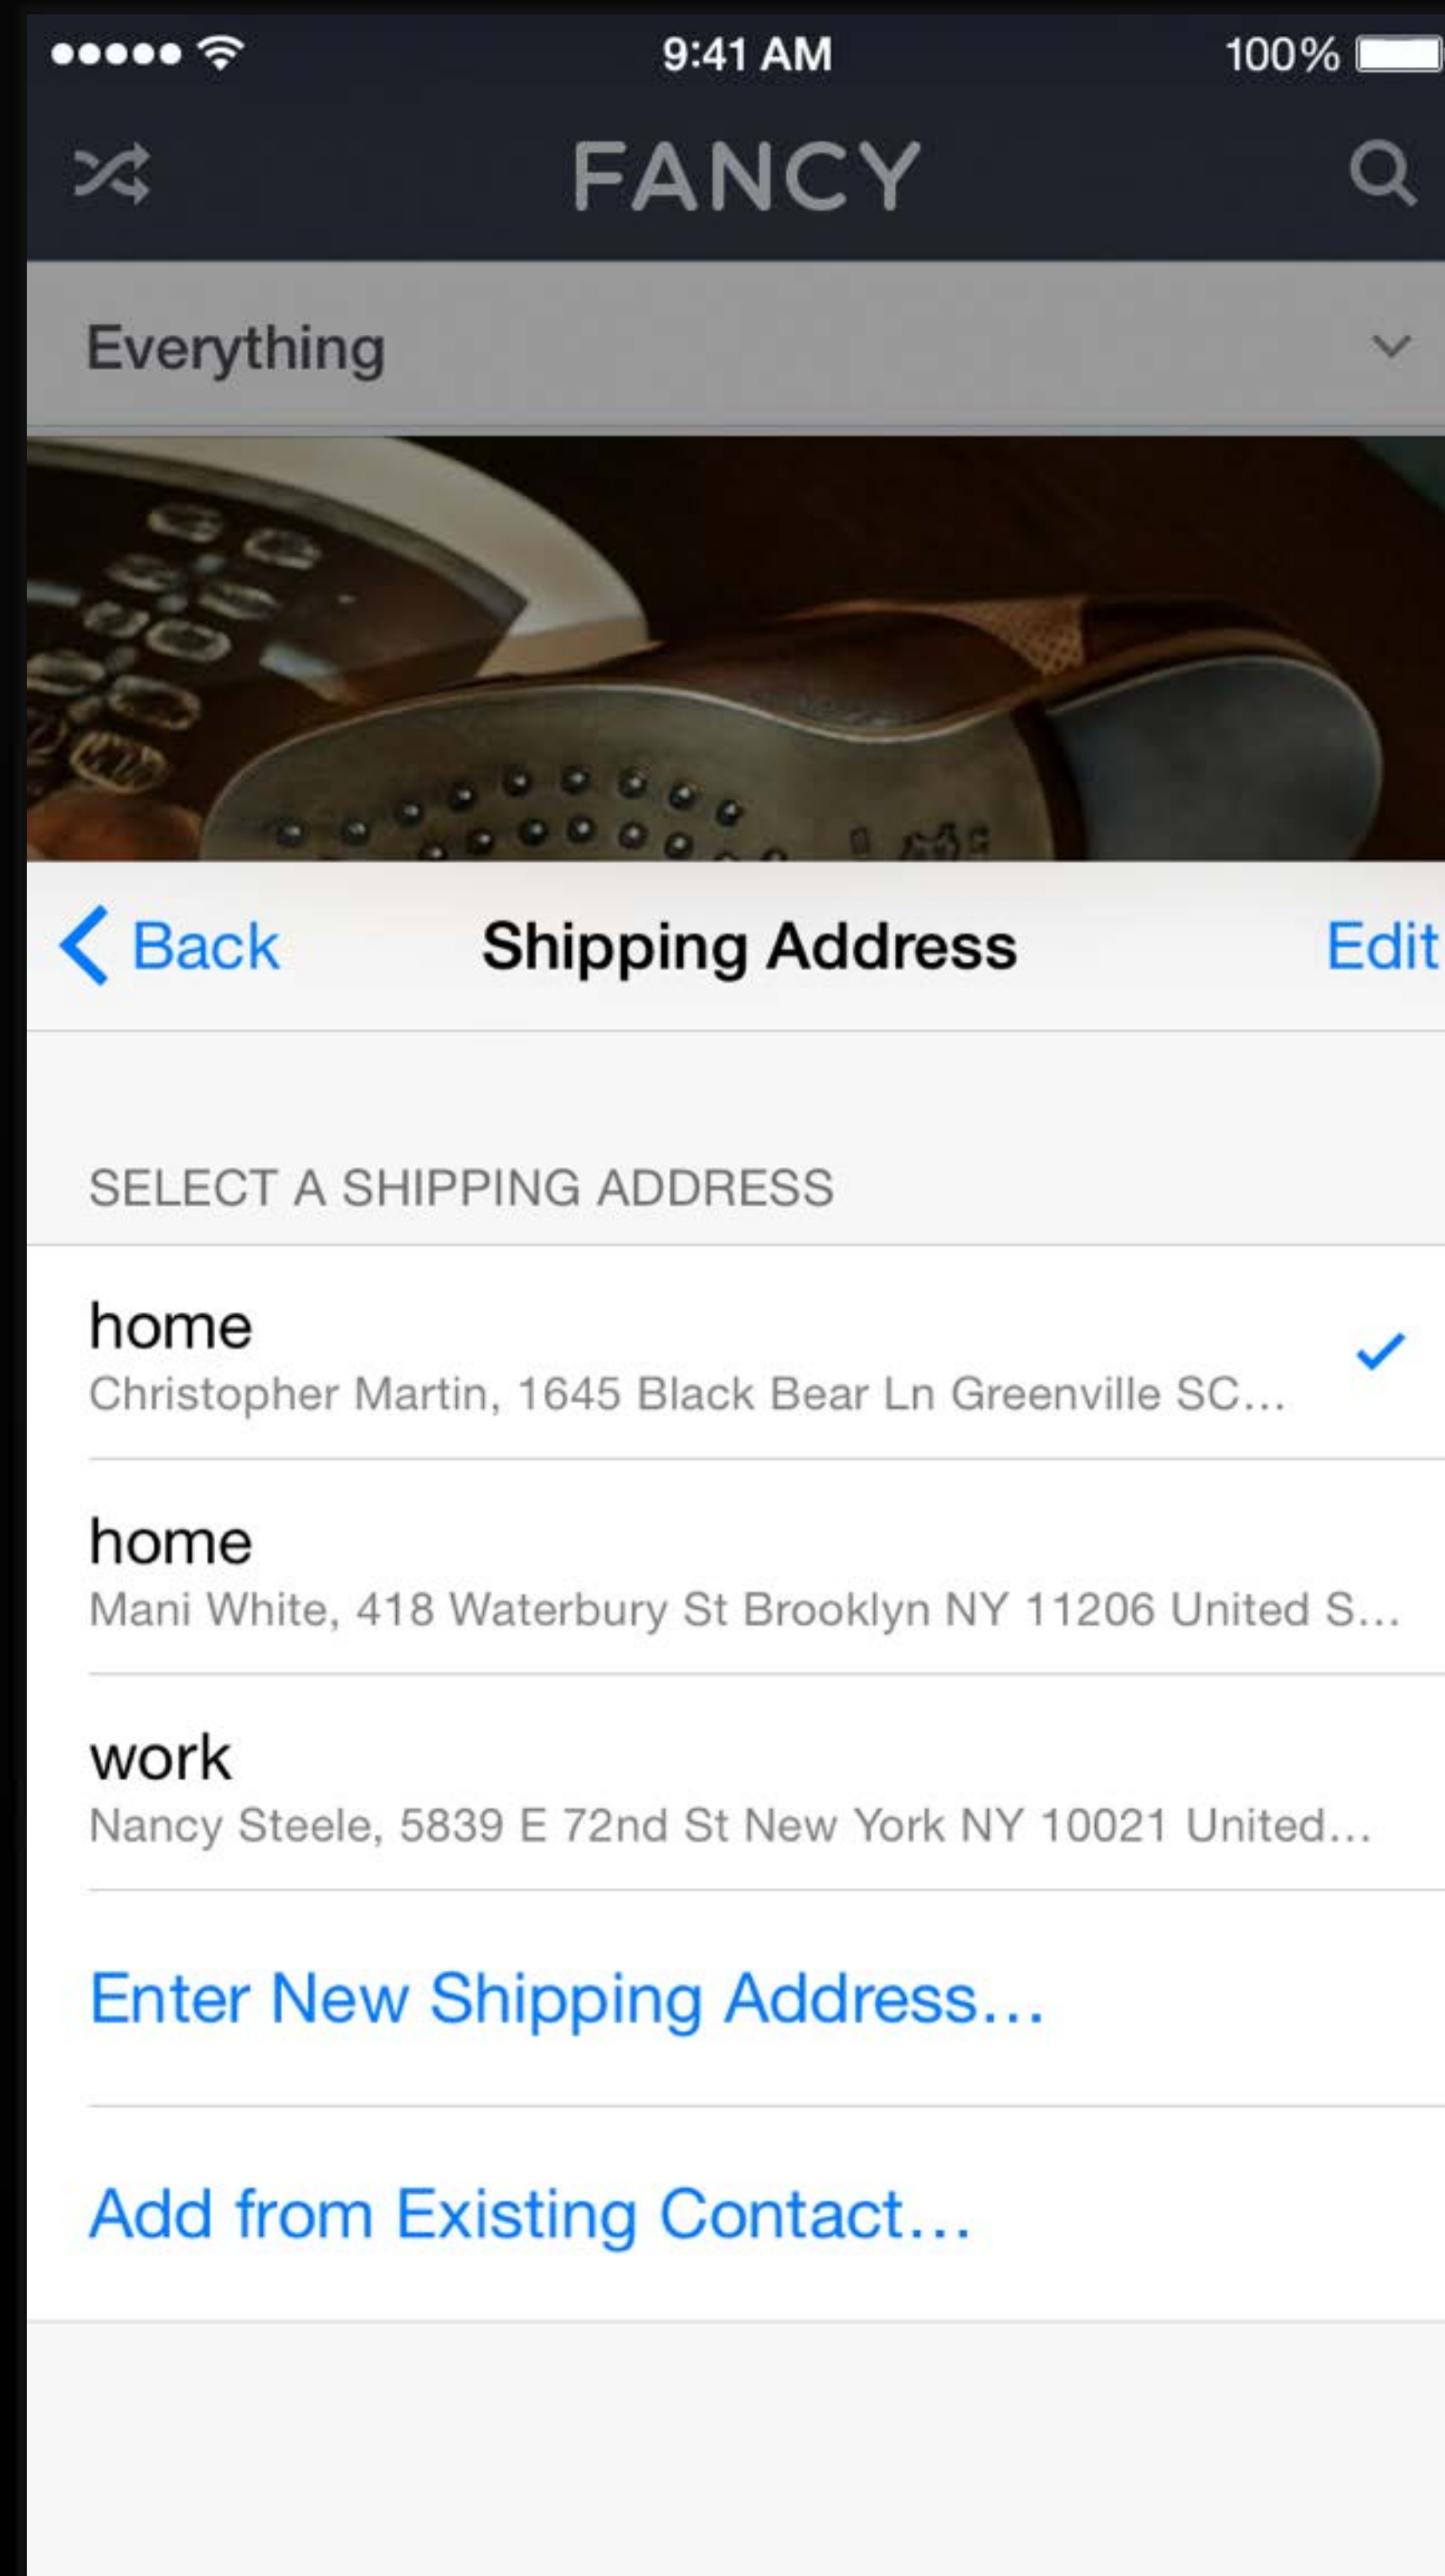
9:41 AM
100%

FANCY

Everything

Back
Shipping Address
Edit

SELECT A SHIPPING ADDRESS

home
Christopher Martin, 1645 Black Bear Ln Greenville SC...

home
Mani White, 418 Waterbury St Brooklyn NY 11206 United S...

work
Nancy Steele, 5839 E 72nd St New York NY 10021 United...

Enter New Shipping Address...

Add from Existing Contact...